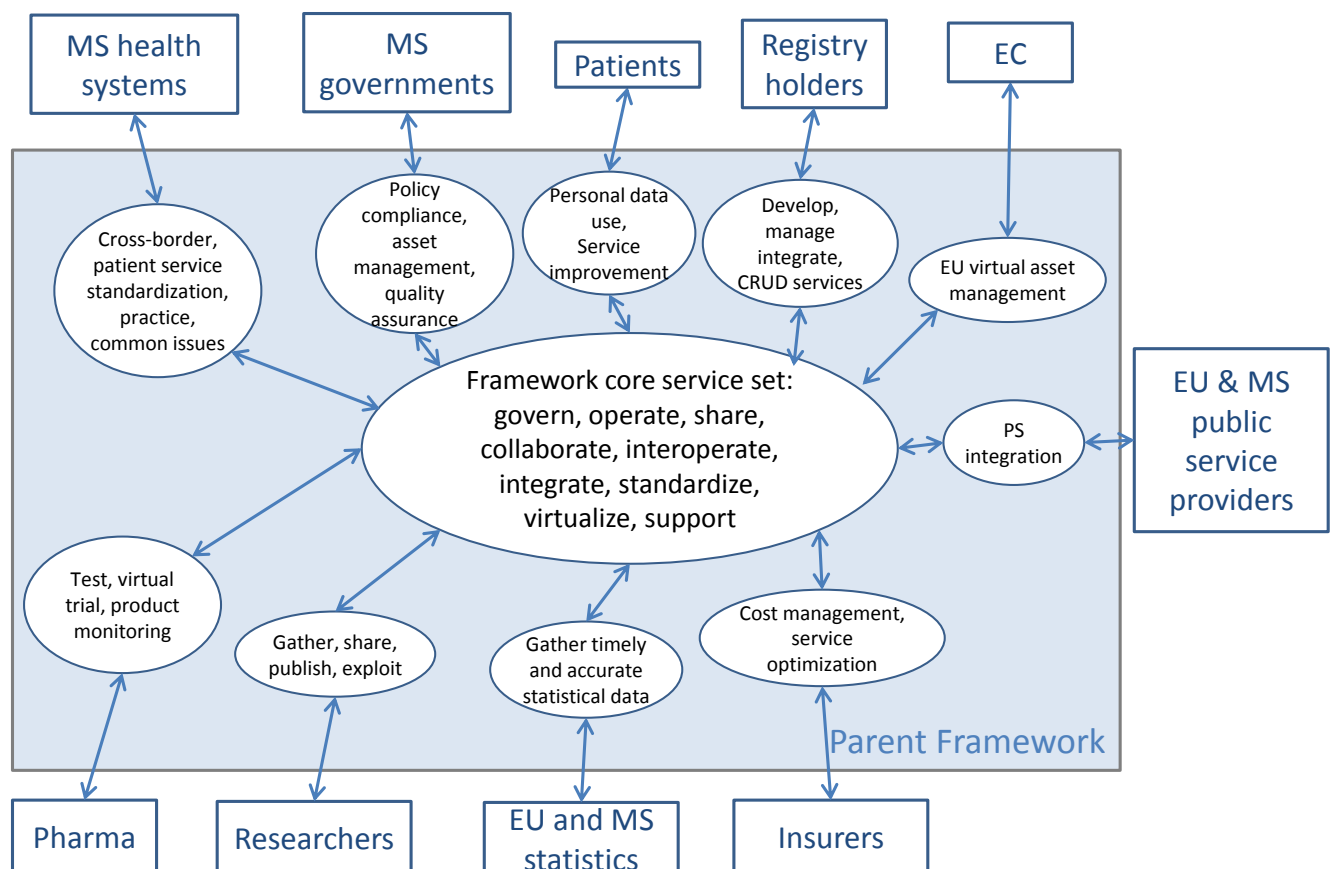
MS health systems

MS governments

Patients

Registry holders

EC

Cross-border, patient service standardization, practice, common issues

Policy compliance, asset management, quality assurance

Personal data use, Service improvement

Develop, manage integrate, CRUD services

EU virtual asset management

Framework core service set: govern, operate, share, collaborate, interoperate, integrate, standardize, virtualize, support

PS integration

EU & MS public service providers

Test, virtual trial, product monitoring

Gather, share, publish, exploit

Gather timely and accurate statistical data

Cost management, service optimization

Parent Framework

Pharma

Researchers

EU and MS statistics

Insurers